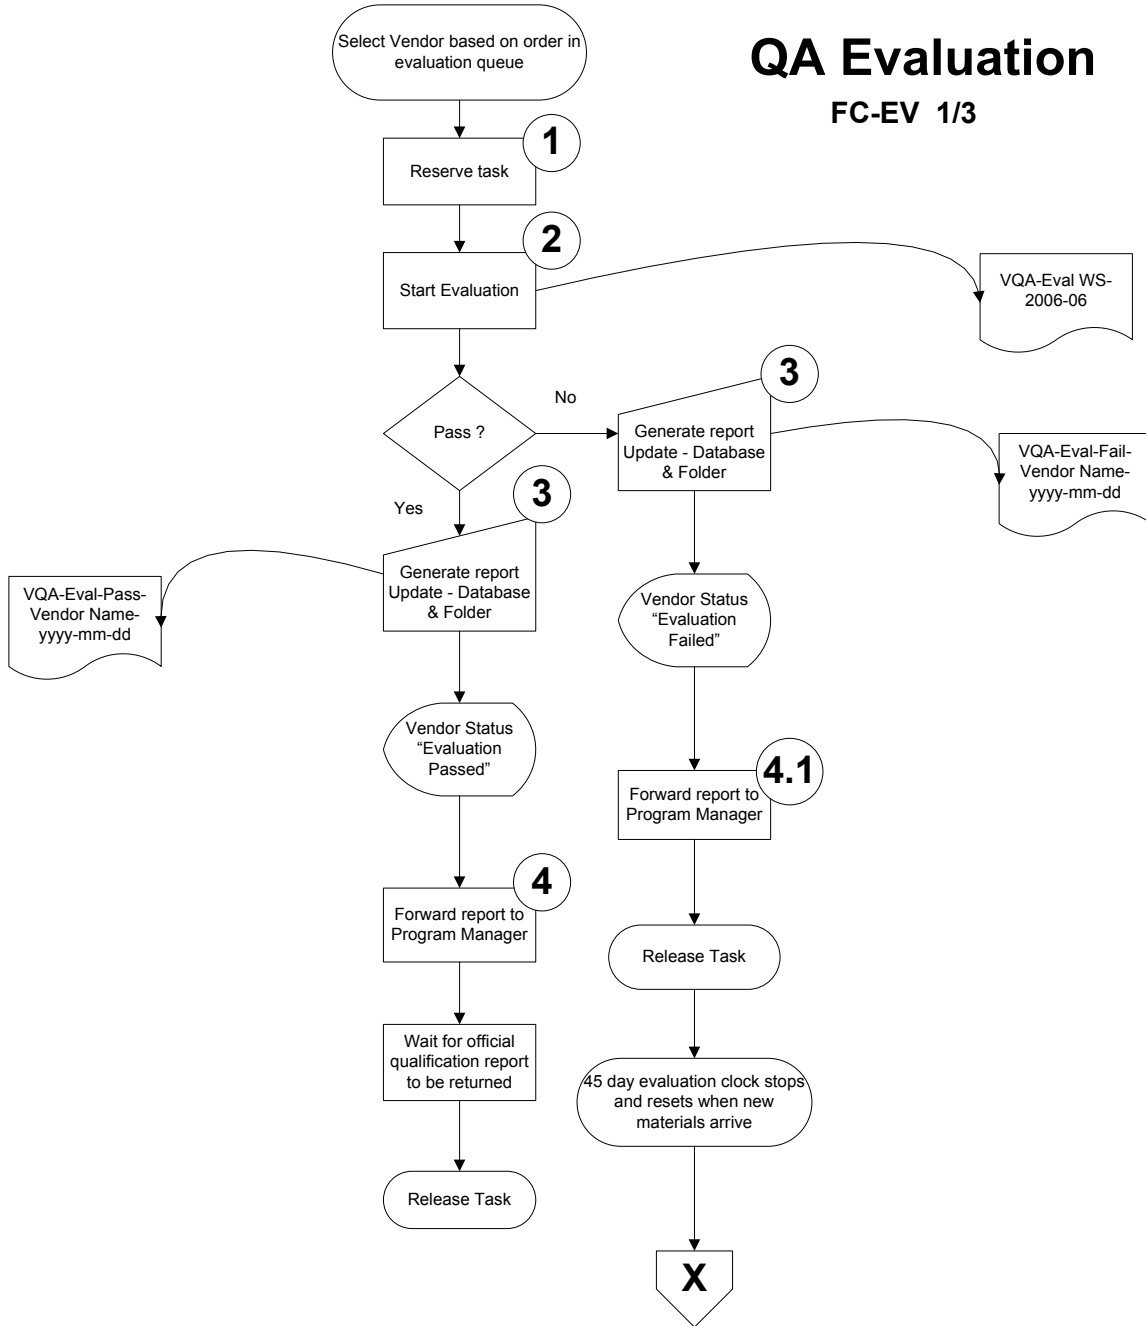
QA Evaluation

FC-EV 1/3

Select Vendor based on order in evaluation queue

1

Reserve task

2

Start Evaluation

VQA-Eval WS-2006-06

Pass ?

No

3

Generate report Update - Database & Folder

VQA-Eval-Fail-Vendor Name-yyyy-mm-dd

Yes

3

Generate report Update - Database & Folder

VQA-Eval-Pass-Vendor Name-yyyy-mm-dd

Vendor Status "Evaluation Failed"

Vendor Status "Evaluation Passed"

4.1

Forward report to Program Manager

4

Forward report to Program Manager

Release Task

Wait for official qualification report to be returned

45 day evaluation clock stops and resets when new materials arrive

Release Task

X